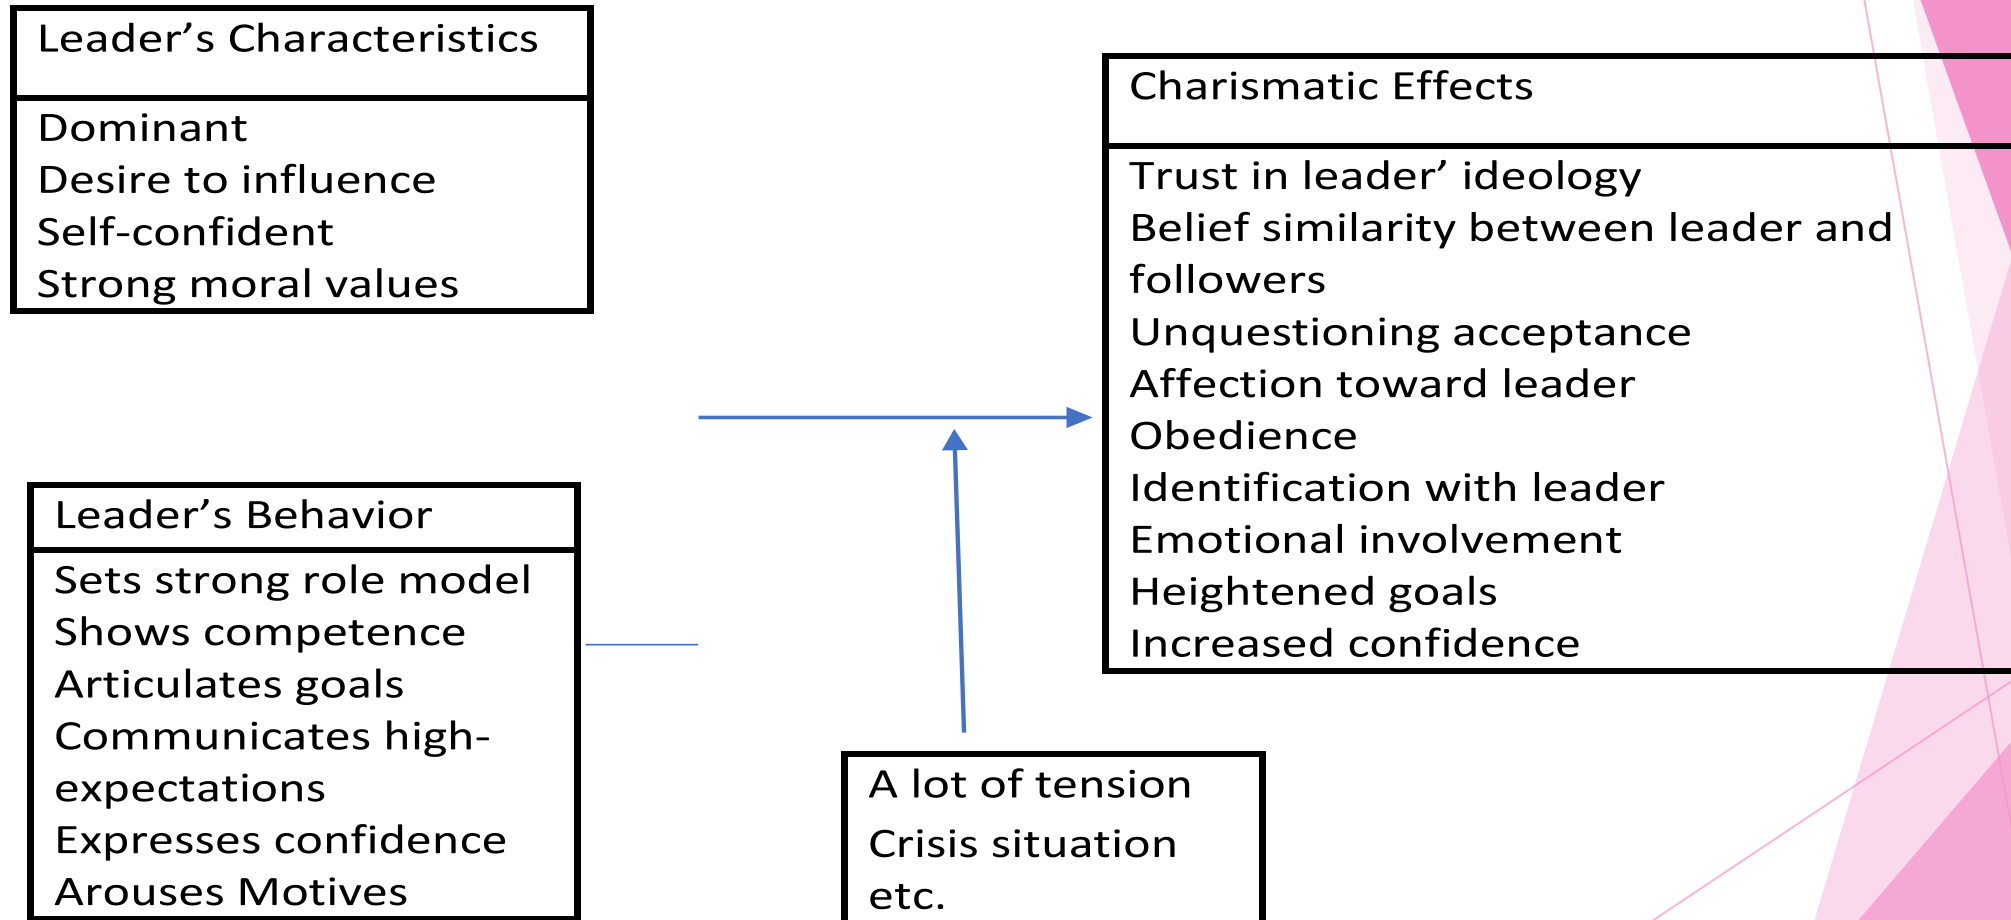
Leader’s Characteristics

Dominant
Desire to influence
Self-confident
Strong moral values

Leader’s Behavior

Sets strong role model
Shows competence
Articulates goals
Communicates high-expectations
Expresses confidence
Arouses Motives

A lot of tension
Crisis situation
etc.

Charismatic Effects

Trust in leader’ ideology
Belief similarity between leader and followers
Unquestioning acceptance
Affection toward leader
Obedience
Identification with leader
Emotional involvement
Heightened goals
Increased confidence